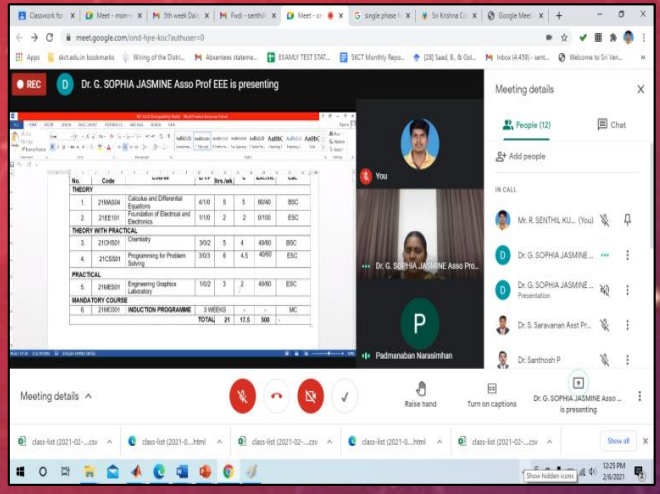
Classwork for | Meet - msm | 5th week Dai | Fwd: - senthil | Meet - | single phase | Sri Krishna Co | Google Meet

meet.google.com/ond-hjre-koc?authuser=0

Apps | skct.edu.in bookmarks | Wiring of the Distri... | Absentees stateme... | EXAMLY TEST STAT... | SKCT Monthly Repo... | [28] Saad, B., & Gol... | Inbox (4,459) - sent... | Welcome to Sri Van...

REC

D Dr. G. SOPHIA JASMINE Asso Prof EEE is presenting

| No. | Code | Course | L/T/P | Hrs./wk | C | CIE/ESE | Cat. |
|---|---|---|---|---|---|---|---|
| THEORY | | | | | | | |
| 1. | 21MAS04 | Calculus and Differential Equations | 4/1/0 | 5 | 5 | 60/40 | BSC |
| 2. | 21EE101 | Foundation of Electrical and Electronics | 1/1/0 | 2 | 2 | 0/100 | ESC |
| THEORY WITH PRACTICAL | | | | | | | |
| 3. | 21CHS01 | Chemistry | 3/0/2 | 5 | 4 | 40/60 | BSC |
| 4. | 21CSS01 | Programming for Problem Solving | 3/0/3 | 6 | 4.5 | 40/60 | ESC |
| PRACTICAL | | | | | | | |
| 5. | 21MES01 | Engineering Graphics Laboratory | 1/0/2 | 3 | 2 | 40/60 | ESC |
| MANDATORY COURSE | | | | | | | |
| 6. | 21MC001 | INDUCTION PROGRAMME | 3 WEEKS | - | - | - | MC |
| | | | TOTAL | 21 | 17.5 | 500 | - |

You

Dr. G. SOPHIA JASMINE Asso Pro...

P

Padmanaban Narasimhan

Meeting details

People (12) | Chat

Add people

IN CALL

Mr. R. SENTHIL KU... (You)

Dr. G. SOPHIA JASMINE ...

Dr. G. SOPHIA JASMINE ...
Presentation

Dr. S. Saravanan Asst Pr...

Dr. Santhosh P

Meeting details

Raise hand

Turn on captions

Dr. G. SOPHIA JASMINE Asso ... is presenting

class-list (2021-02-....csv | class-list (2021-0....html | class-list (2021-02-....csv | class-list (2021-0....html | class-list (2021-02-....csv

Show all

Show hidden icons

12:23 PM
2/6/2021